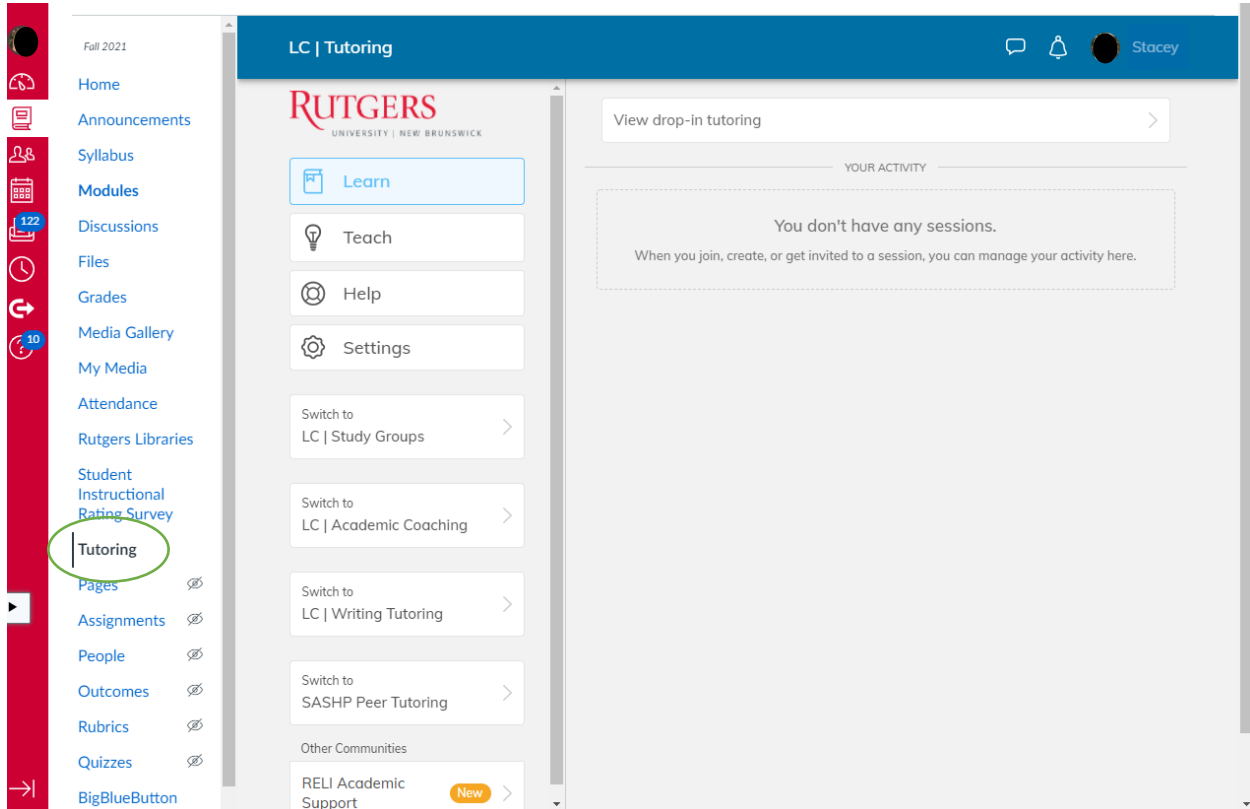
122

10

Fall 2021

Home

Announcements

Syllabus

Modules

Discussions

Files

Grades

Media Gallery

My Media

Attendance

Rutgers Libraries

Student Instructional Rating Survey

Tutoring

Pages

Assignments

People

Outcomes

Rubrics

Quizzes

BigBlueButton

LC | Tutoring

Stacey

RUTGERS
UNIVERSITY | NEW BRUNSWICK

Learn

Teach

Help

Settings

Switch to
LC | Study Groups

Switch to
LC | Academic Coaching

Switch to
LC | Writing Tutoring

Switch to
SASHP Peer Tutoring

Other Communities

RELI Academic Support New

View drop-in tutoring

YOUR ACTIVITY

You don't have any sessions.

When you join, create, or get invited to a session, you can manage your activity here.